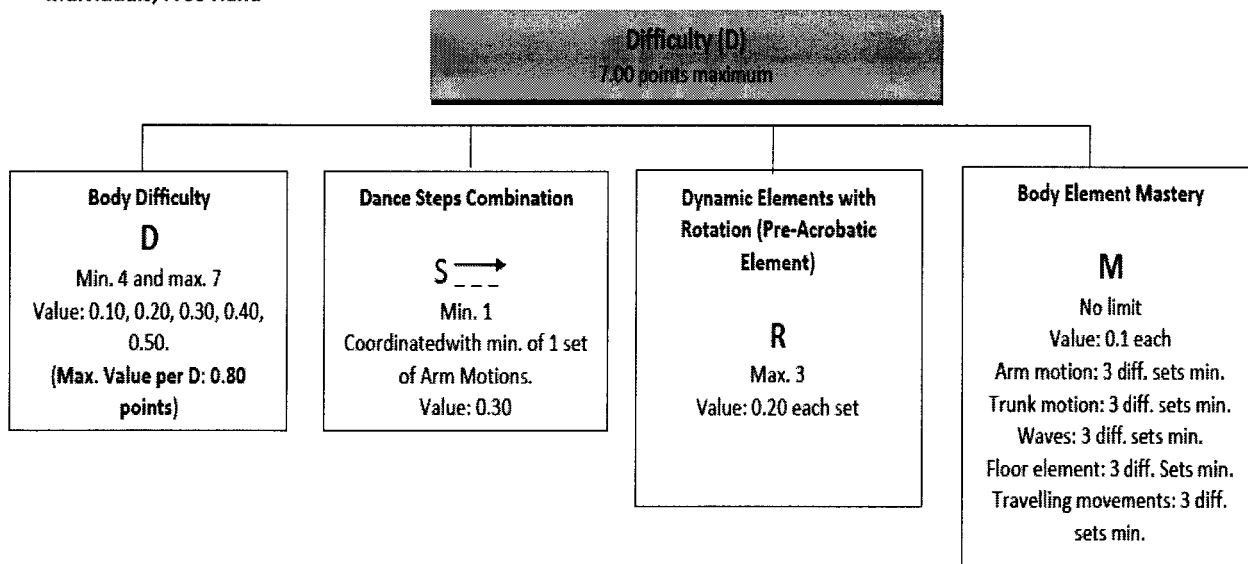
Individuals, Free Hand

Difficulty (D)
7.00 points maximum

Body Difficulty
D
Min. 4 and max. 7
Value: 0.10, 0.20, 0.30, 0.40, 0.50.
(Max. Value per D: 0.80 points)

Dance Steps Combination
S
Min. 1
Coordinatedwith min. of 1 set of Arm Motions.
Value: 0.30

Dynamic Elements with Rotation (Pre-Acrobatic Element)
R
Max. 3
Value: 0.20 each set

Body Element Mastery
M
No limit
Value: 0.1 each
Arm motion: 3 diff. sets min.
Trunk motion: 3 diff. sets min.
Waves: 3 diff. sets min.
Floor element: 3 diff. Sets min.
Travelling movements: 3 diff. sets min.